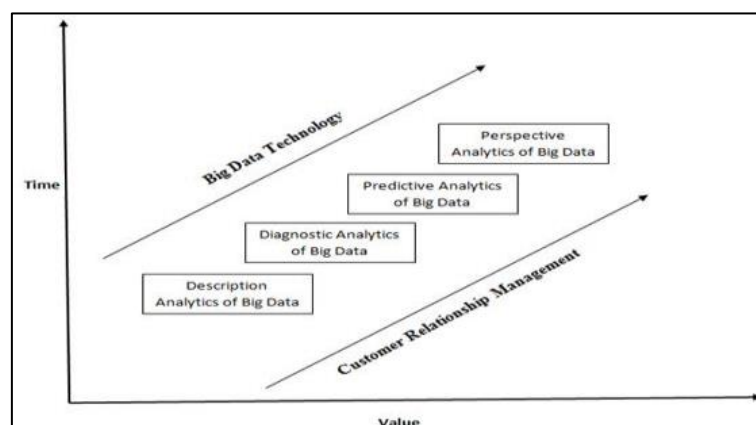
Time

Big Data Technology

Perspective Analytics of Big Data

Predictive Analytics of Big Data

Diagnostic Analytics of Big Data

Description Analytics of Big Data

Customer Relationship Management

Value